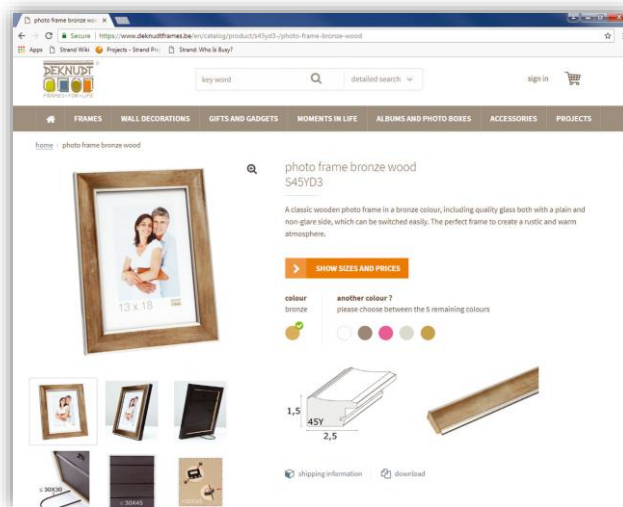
photo frame bronze wo ×

Secure | https://www.deknudtframes.be/en/catalog/product/s45yd3-/photo-frame-bronze-wood

Apps Strand Wiki Projects - Strand Pr Strand: Who Is Busy?

DEKNUDT FRAMES FOR LIFE

key word

detailed search

sign in

FRAMES WALL DECORATIONS GIFTS AND GADGETS MOMENTS IN LIFE ALBUMS AND PHOTO BOXES ACCESSORIES PROJECTS

home / photo frame bronze wood

photo frame bronze wood
S45YD3

A classic wooden photo frame in a bronze colour, including quality glass both with a plain and non-glare side, which can be switched easily. The perfect frame to create a rustic and warm atmosphere.

SHOW SIZES AND PRICES

colour
bronze

another colour ?
please choose between the 5 remaining colours

13 x 18

1,5

45Y

2,5

shipping information

download

< 30X30

< 30X45